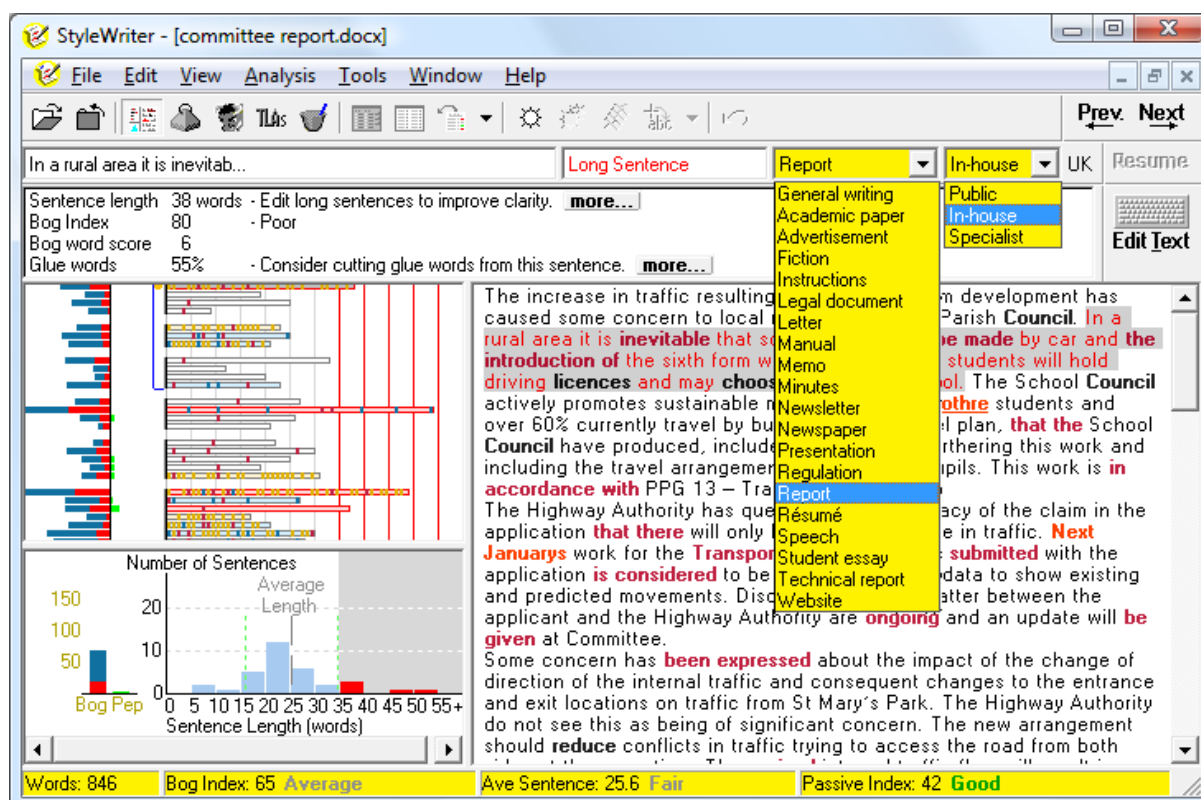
StyleWriter - [committee report.docx]

File Edit View Analysis Tools Window Help

Prev. Next

In a rural area it is inevitab...

Long Sentence

Report

In-house

UK

Resume

Sentence length 38 words - Edit long sentences to improve clarity. more...
Bog Index 80 - Poor
Bog word score 6
Glue words 55% - Consider cutting glue words from this sentence. more...

General writing
Academic paper
Advertisement
Fiction
Instructions
Legal document
Letter
Manual
Memo
Minutes
Newsletter
Newspaper
Presentation
Regulation
Report
Résumé
Speech
Student essay
Technical report
Website

Public
In-house
Specialist

Edit Text

The increase in traffic resulting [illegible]m development has caused some concern to local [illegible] Parish Council. In a rural area it is inevitable that s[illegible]e made by car and the introduction of the sixth form w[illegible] students will hold driving licences and may choos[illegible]ol. The School Council actively promotes sustainable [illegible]rothre students and over 60% currently travel by bu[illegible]el plan, that the School Council have produced, include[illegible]rthering this work and including the travel arrangemen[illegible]upils. This work is in accordance with PPG 13 – Tra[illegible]
The Highway Authority has que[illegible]acy of the claim in the application that there will only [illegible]e in traffic. Next Januarys work for the Transpo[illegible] submitted with the application is considered to be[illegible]data to show existing and predicted movements. Disc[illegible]atter between the applicant and the Highway Authority are ongoing and an update will be given at Committee.
Some concern has been expressed about the impact of the change of direction of the internal traffic and consequent changes to the entrance and exit locations on traffic from St Mary's Park. The Highway Authority do not see this as being of significant concern. The new arrangement should reduce conflicts in traffic trying to access the road from both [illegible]

Number of Sentences
Average Length
150
100
50
Bog Pep
20
10
0
0 5 10 15 20 25 30 35 40 45 50 55+
Sentence Length (words)

Words: 846 | Bog Index: 65 Average | Ave Sentence: 25.6 Fair | Passive Index: 42 Good